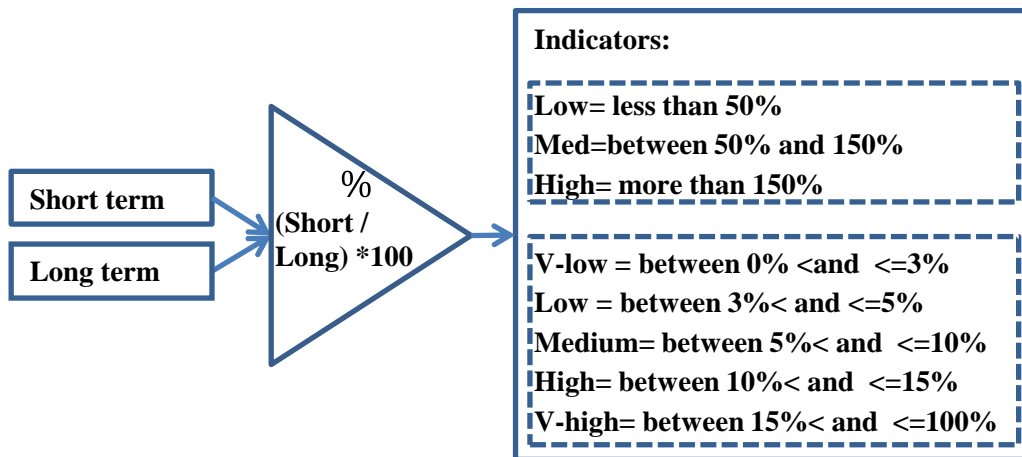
Short term

Long term

%
(Short / Long) *100

Indicators:

Low= less than 50%
Med=between 50% and 150%
High= more than 150%

V-low = between 0% <and <=3%
Low = between 3%< and <=5%
Medium= between 5%< and <=10%
High= between 10%< and <=15%
V-high= between 15%< and <=100%